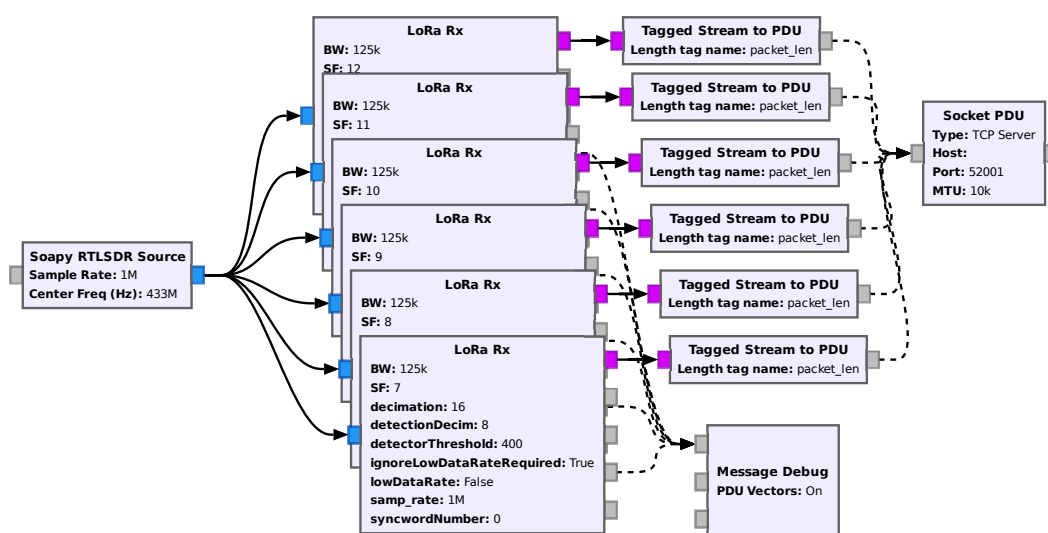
Soapy RTLSDR Source
Sample Rate: 1M
Center Freq (Hz): 433M

LoRa Rx
BW: 125k
SF: 12

LoRa Rx
BW: 125k
SF: 11

LoRa Rx
BW: 125k
SF: 10

LoRa Rx
BW: 125k
SF: 9

LoRa Rx
BW: 125k
SF: 8

LoRa Rx
BW: 125k
SF: 7
decimation: 16
detectionDecim: 8
detectorThreshold: 400
ignoreLowDataRateRequired: True
lowDataRate: False
samp_rate: 1M
syncwordNumber: 0

Tagged Stream to PDU
Length tag name: packet_len

Tagged Stream to PDU
Length tag name: packet_len

Tagged Stream to PDU
Length tag name: packet_len

Tagged Stream to PDU
Length tag name: packet_len

Tagged Stream to PDU
Length tag name: packet_len

Tagged Stream to PDU
Length tag name: packet_len

Socket PDU
Type: TCP Server
Host:
Port: 52001
MTU: 10k

Message Debug
PDU Vectors: On